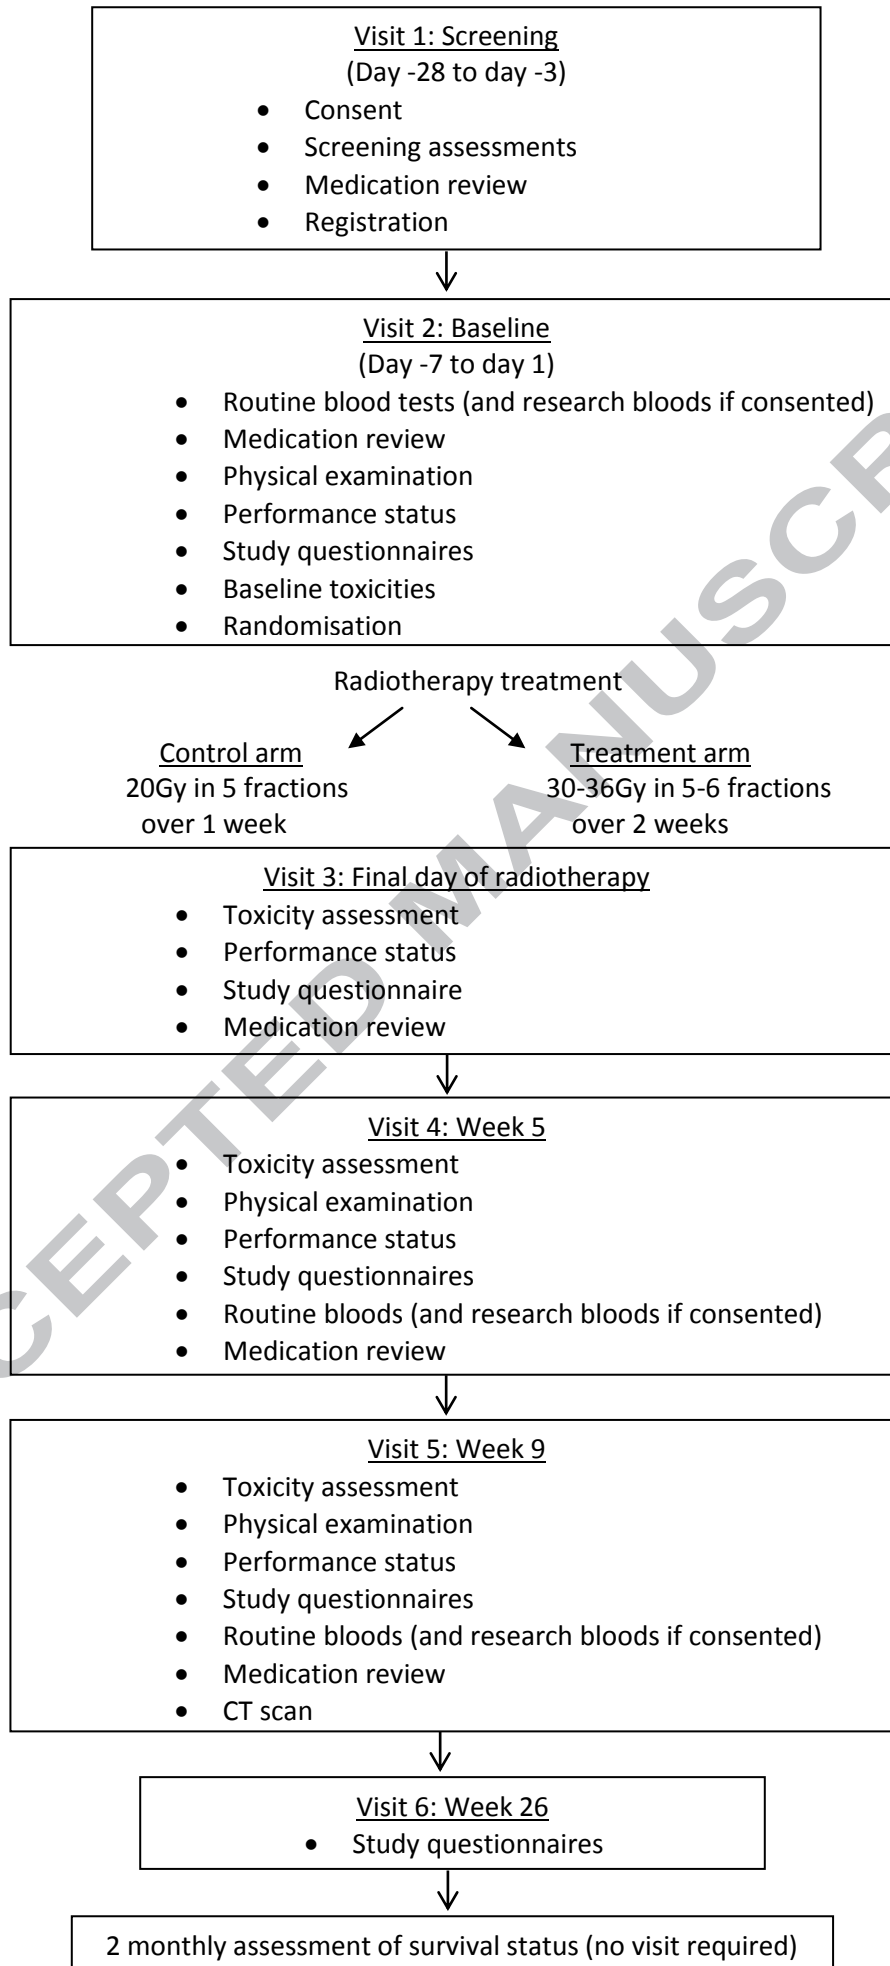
Visit 1: Screening
(Day -28 to day -3)

- Consent
- Screening assessments
- Medication review
- Registration

Visit 2: Baseline
(Day -7 to day 1)

- Routine blood tests (and research bloods if consented)
- Medication review
- Physical examination
- Performance status
- Study questionnaires
- Baseline toxicities
- Randomisation

Radiotherapy treatment

Control arm
20Gy in 5 fractions over 1 week

Treatment arm
30-36Gy in 5-6 fractions over 2 weeks

Visit 3: Final day of radiotherapy

- Toxicity assessment
- Performance status
- Study questionnaire
- Medication review

Visit 4: Week 5

- Toxicity assessment
- Physical examination
- Performance status
- Study questionnaires
- Routine bloods (and research bloods if consented)
- Medication review

Visit 5: Week 9

- Toxicity assessment
- Physical examination
- Performance status
- Study questionnaires
- Routine bloods (and research bloods if consented)
- Medication review
- CT scan

Visit 6: Week 26

- Study questionnaires

2 monthly assessment of survival status (no visit required)

ACCEPTED MANUSCRIPT